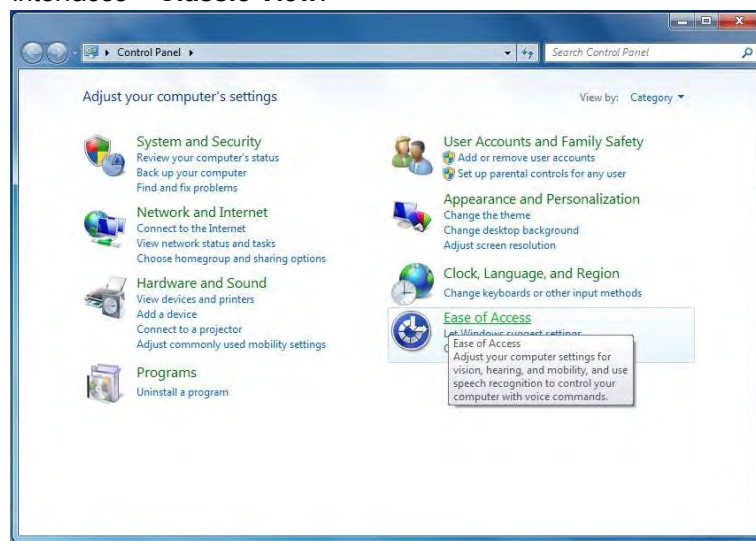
Interface – Classic View

Control Panel

Search Control Panel

Adjust your computer's settings

View by: Category

System and Security
Review your computer's status
Back up your computer
Find and fix problems

Network and Internet
Connect to the Internet
View network status and tasks
Choose homegroup and sharing options

Hardware and Sound
View devices and printers
Add a device
Connect to a projector
Adjust commonly used mobility settings

Programs
Uninstall a program

User Accounts and Family Safety
Add or remove user accounts
Set up parental controls for any user

Appearance and Personalization
Change the theme
Change desktop background
Adjust screen resolution

Clock, Language, and Region
Change keyboards or other input methods

Ease of Access
Let Windows suggest settings
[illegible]

Ease of Access
Adjust your computer settings for vision, hearing, and mobility, and use speech recognition to control your computer with voice commands.